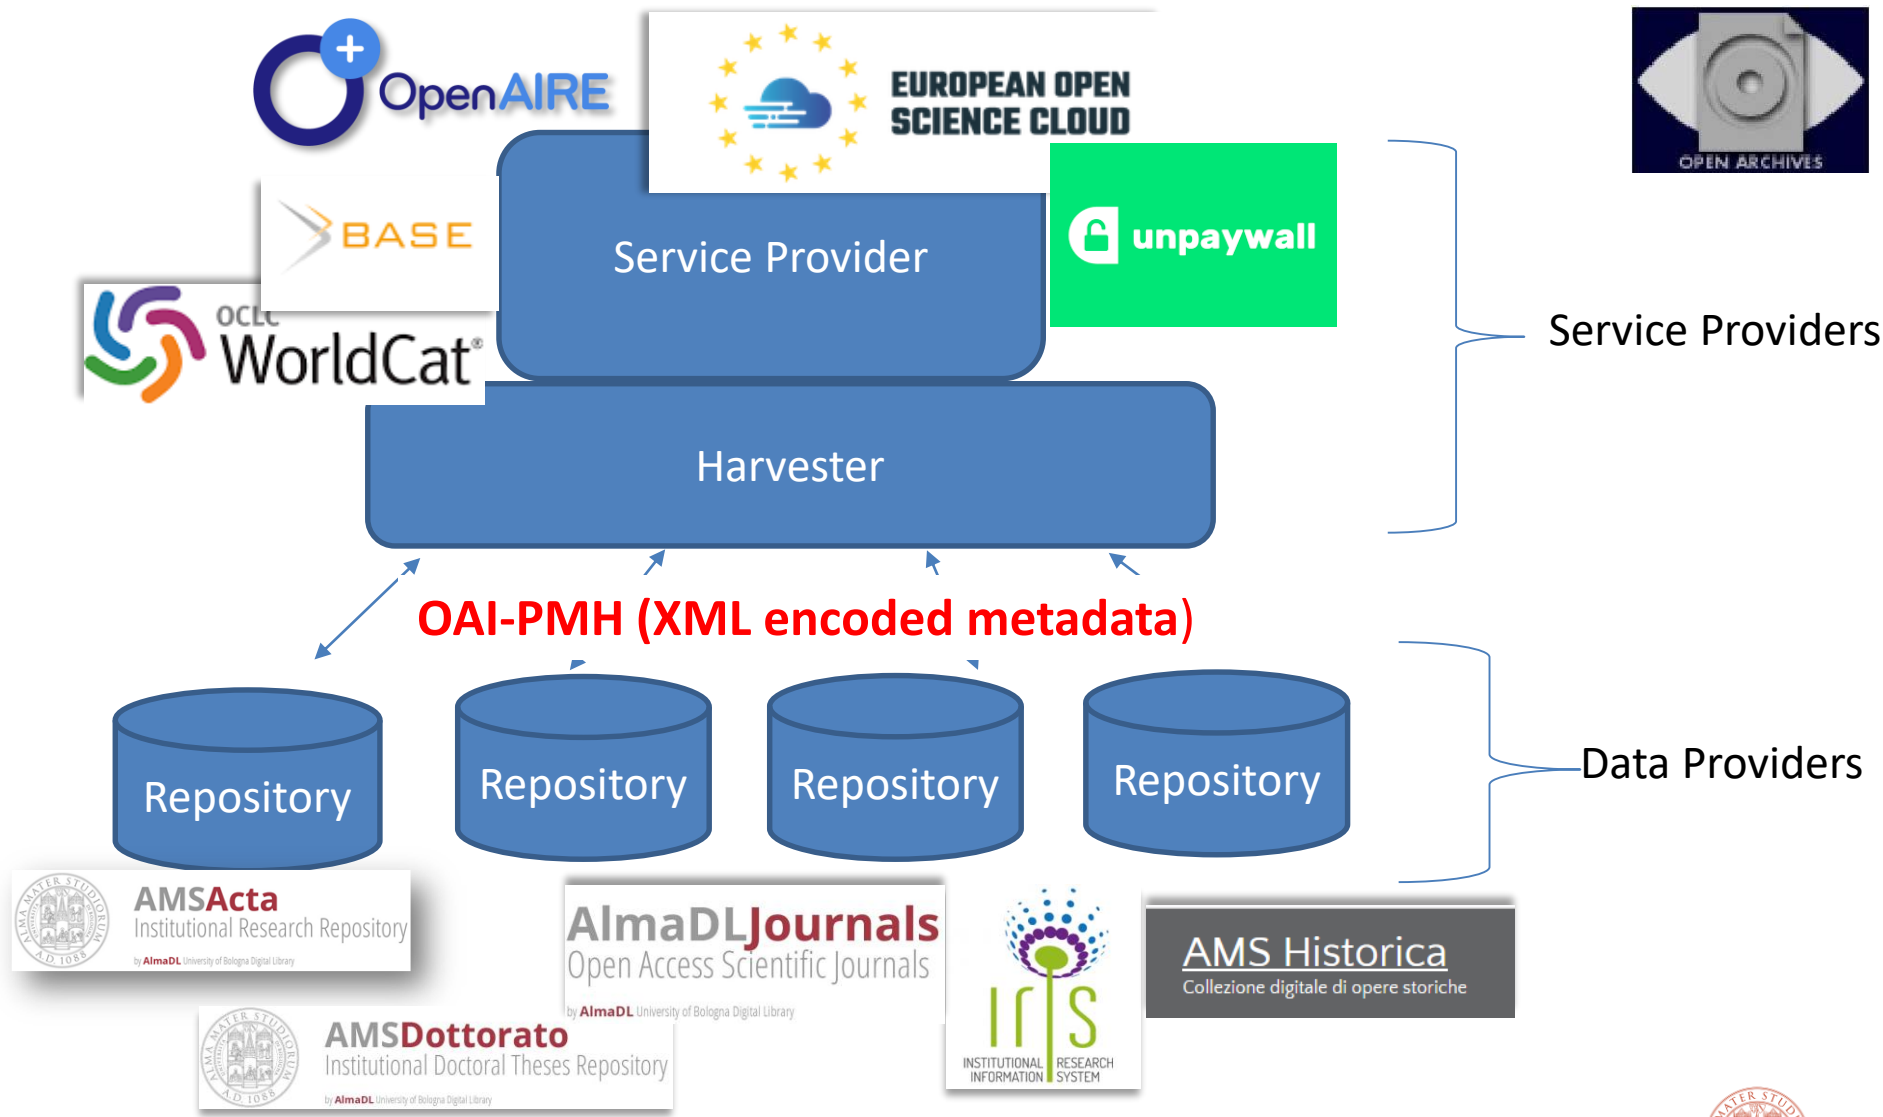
OpenAIRE

EUROPEAN OPEN SCIENCE CLOUD

OPEN ARCHIVES

BASE

OCLC WorldCat

Service Provider

unpaywall

Service Providers

Harvester

OAI-PMH (XML encoded metadata)

Repository

Repository

Repository

Repository

Data Providers

AMSActa Institutional Research Repository by AlmaDL University of Bologna Digital Library

AlmaDLJournals Open Access Scientific Journals by AlmaDL University of Bologna Digital Library

IRIS INSTITUTIONAL RESEARCH INFORMATION SYSTEM

AMS Historica Collezione digitale di opere storiche

AMSDottorato Institutional Doctoral Theses Repository by AlmaDL University of Bologna Digital Library